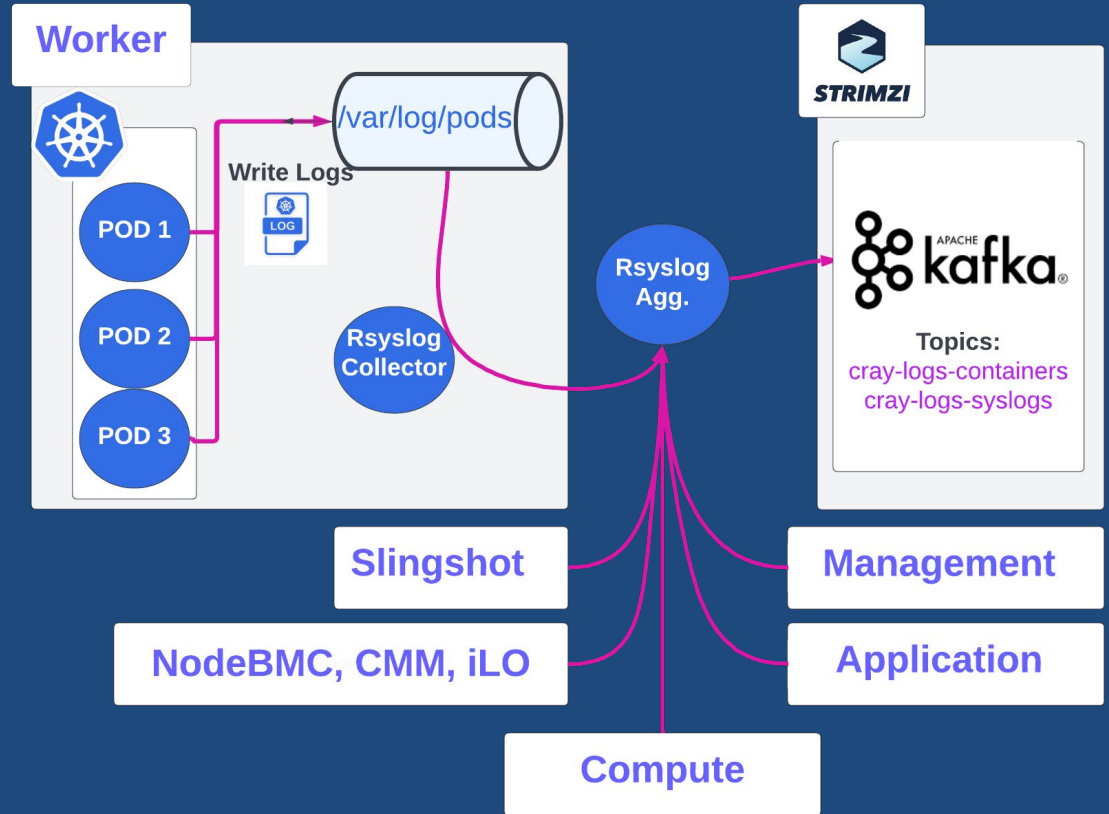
Worker

/var/log/pods

Write Logs

LOG

POD 1

POD 2

POD 3

Rsyslog Collector

Rsyslog Agg.

STRIMZI

APACHE kafka®

Topics:
cray-logs-containers
cray-logs-syslogs

Slingshot

Management

NodeBMC, CMM, iLO

Application

Compute